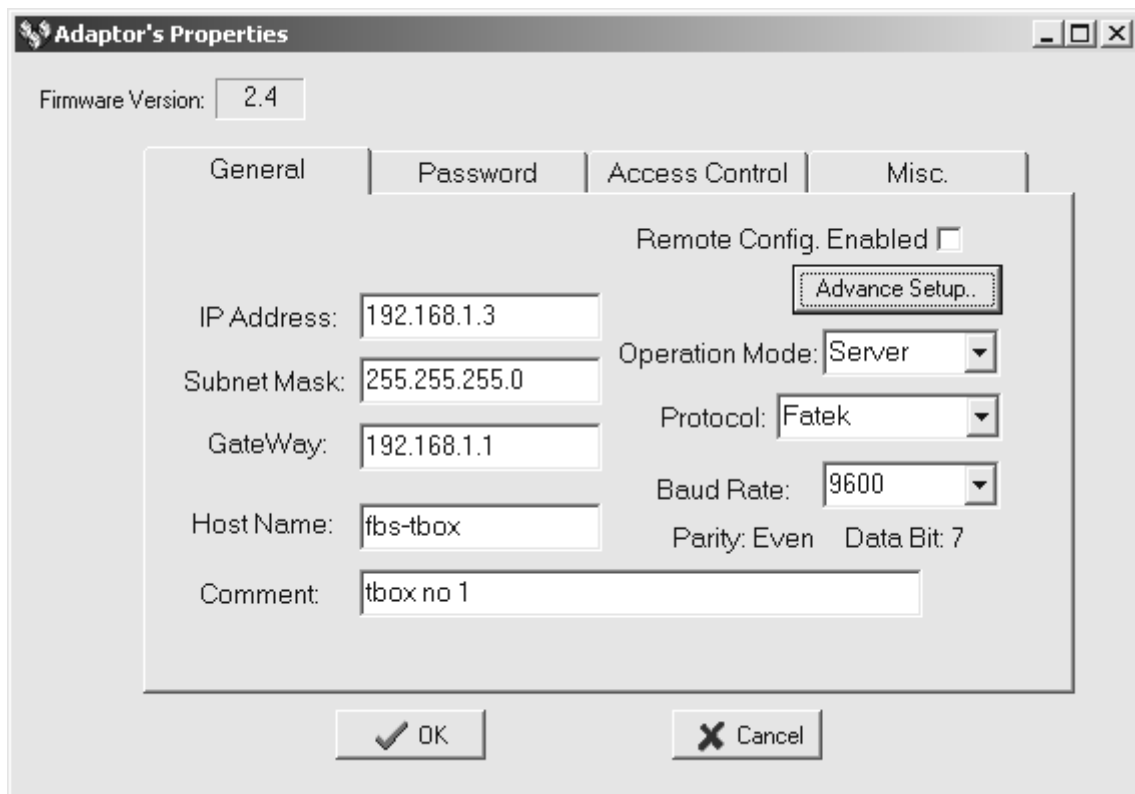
Adaptor's Properties

Firmware Version: 2.4

General | Password | Access Control | Misc.

Remote Config. Enabled

Advance Setup..

IP Address: 192.168.1.3

Operation Mode: Server

Subnet Mask: 255.255.255.0

Protocol: Fatek

GateWay: 192.168.1.1

Baud Rate: 9600

Host Name: fbs-tbox

Parity: Even Data Bit: 7

Comment: tbox no 1

OK

Cancel